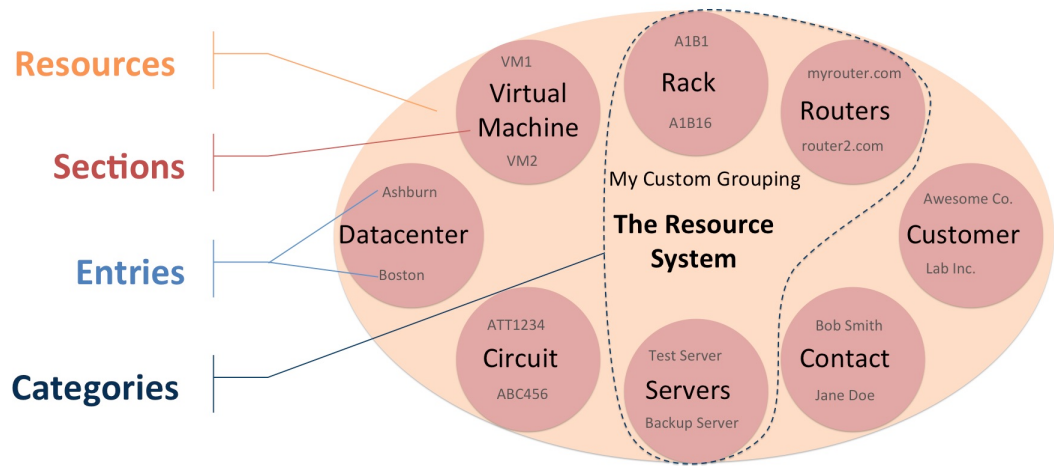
Resources

Sections

Entries

Categories

VM1
Virtual Machine
VM2

A1B1
Rack
A1B16

myrouter.com
Routers
router2.com

My Custom Grouping

Ashburn
Datacenter
Boston

The Resource System

Awesome Co.
Customer
Lab Inc.

ATT1234
Circuit
ABC456

Test Server
Servers
Backup Server

Bob Smith
Contact
Jane Doe